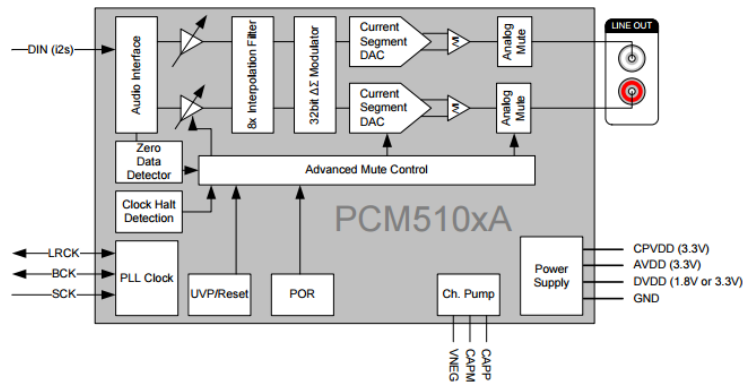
DIN (I2s)
Audio Interface
8x Interpolation Filter
32bit ΔΣ Modulator
Current Segment DAC
Analog Mute
Current Segment DAC
Analog Mute
LINE OUT
Zero Data Detector
Advanced Mute Control
Clock Halt Detection
PCM510xA
LRCK
BCK
SCK
PLL Clock
UVP/Reset
POR
Ch. Pump
VNEG
CAPM
CAPP
Power Supply
CPVDD (3.3V)
AVDD (3.3V)
DVDD (1.8V or 3.3V)
GND